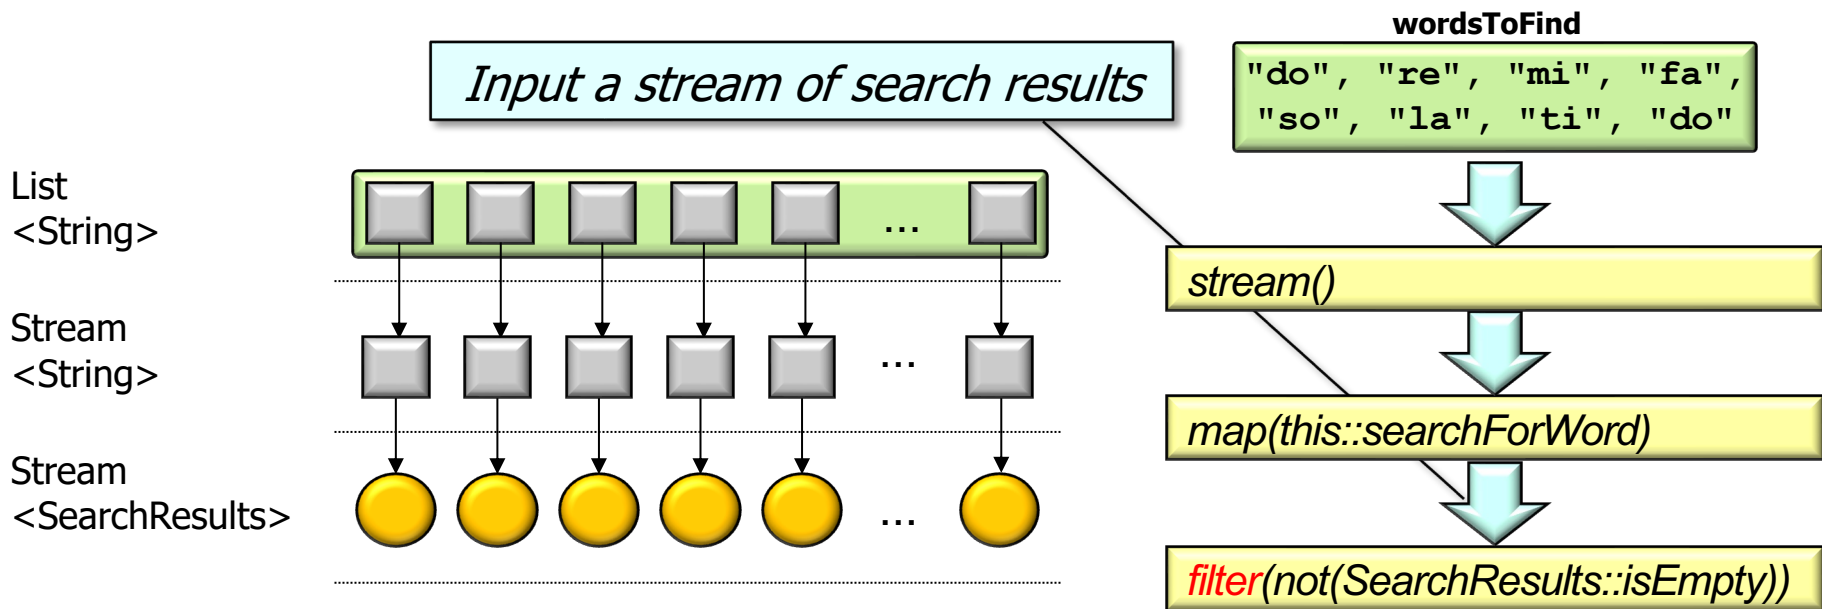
Input a stream of search results

wordsToFind

"do", "re", "mi", "fa", "so", "la", "ti", "do"

List <String>

...

Stream <String>

...

Stream <SearchResults>

...

stream()

map(this::searchForWord)

filter(not(SearchResults::isEmpty))